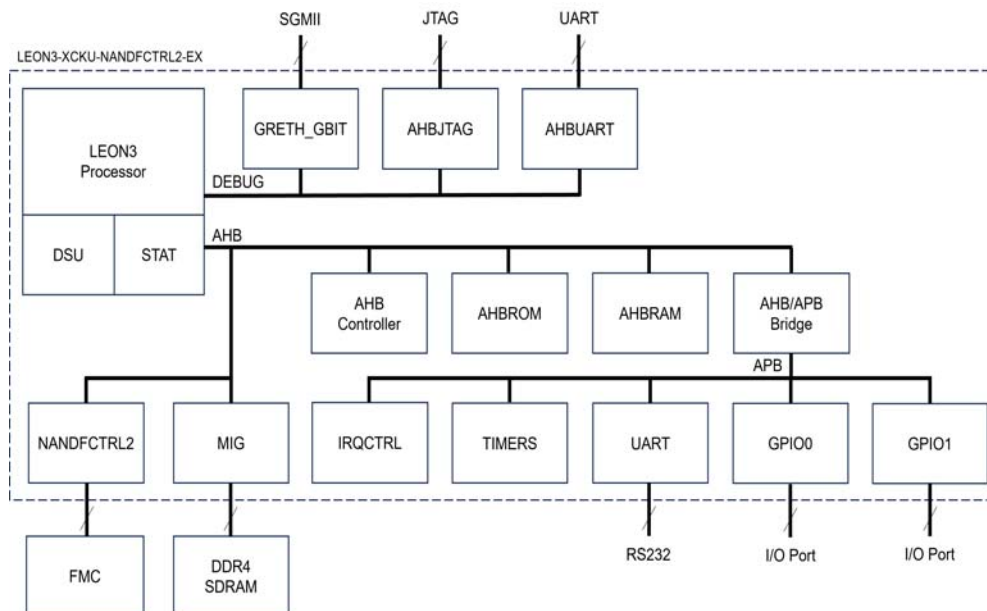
SGMII
JTAG
UART
LEON3-XCKU-NANDFCTRL2-EX
LEON3
Processor
DSU
STAT
GRETH_GBIT
AHBJTAG
AHBUART
DEBUG
AHB
AHB
Controller
AHBROM
AHBRAM
AHB/APB
Bridge
APB
NANDFCTRL2
MIG
IRQCTRL
TIMERS
UART
GPIO0
GPIO1
FMC
DDR4
SDRAM
RS232
I/O Port
I/O Port